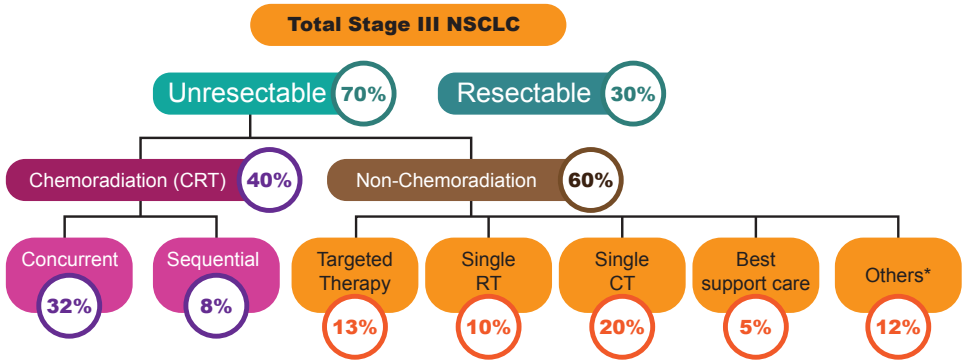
Total Stage III NSCLC

Unresectable 70%

Resectable 30%

Chemoradiation (CRT) 40%

Non-Chemoradiation 60%

Concurrent 32%

Sequential 8%

Targeted Therapy 13%

Single RT 10%

Single CT 20%

Best support care 5%

Others* 12%